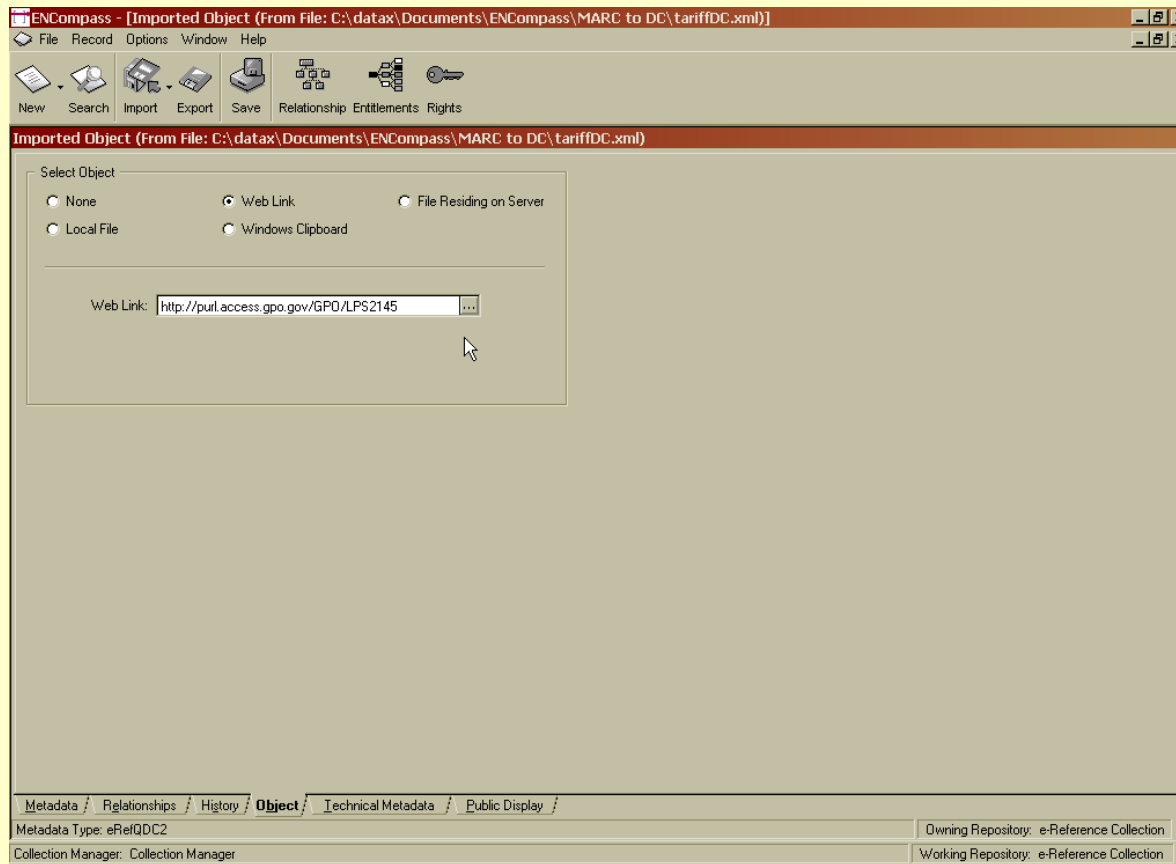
ENCompass - [Imported Object (From File: C:\datax\Documents\ENCompass\MARC to DC\tariffDC.xml)]

File Record Options Window Help

New Search Import Export Save Relationship Entitlements Rights

Imported Object (From File: C:\datax\Documents\ENCompass\MARC to DC\tariffDC.xml)

Select Object

None

Web Link

File Residing on Server

Local File

Windows Clipboard

Web Link: http://purl.access.gpo.gov/GPO/LPS2145

Metadata | Relationships | History | Object | Technical Metadata | Public Display

Metadata Type: eRefQDC2

Owning Repository: e-Reference Collection

Collection Manager: Collection Manager

Working Repository: e-Reference Collection